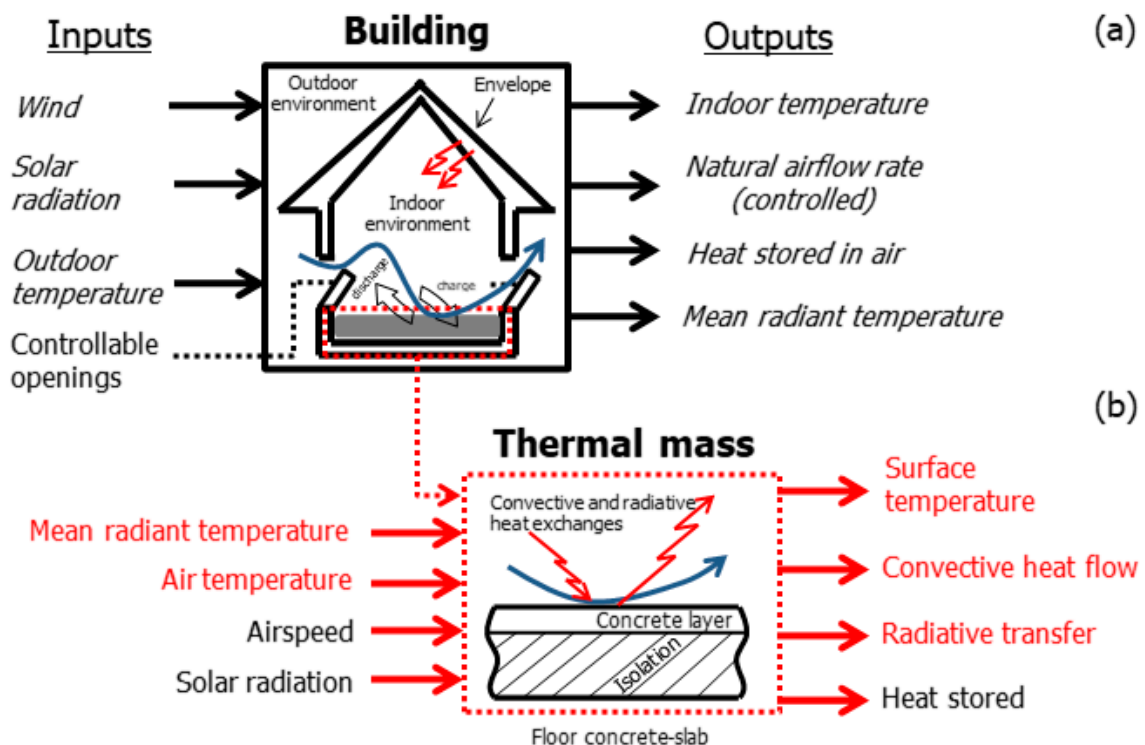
Inputs

Building

Outputs

(a)

Wind

Solar radiation

Outdoor temperature

Controllable openings

Outdoor environment

Envelope

Indoor environment

discharge

charge

Indoor temperature

Natural airflow rate (controlled)

Heat stored in air

Mean radiant temperature

(b)

Thermal mass

Mean radiant temperature

Air temperature

Airspeed

Solar radiation

Convective and radiative heat exchanges

Concrete layer

Isolation

Floor concrete-slab

Surface temperature

Convective heat flow

Radiative transfer

Heat stored